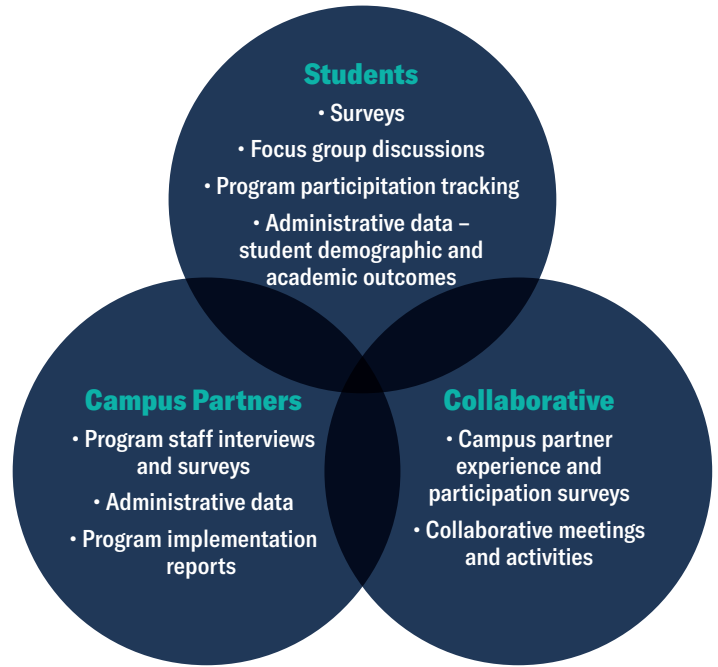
Students
• Surveys
• Focus group discussions
• Program participation tracking
• Administrative data – student demographic and academic outcomes

Campus Partners
• Program staff interviews and surveys
• Administrative data
• Program implementation reports

Collaborative
• Campus partner experience and participation surveys
• Collaborative meetings and activities